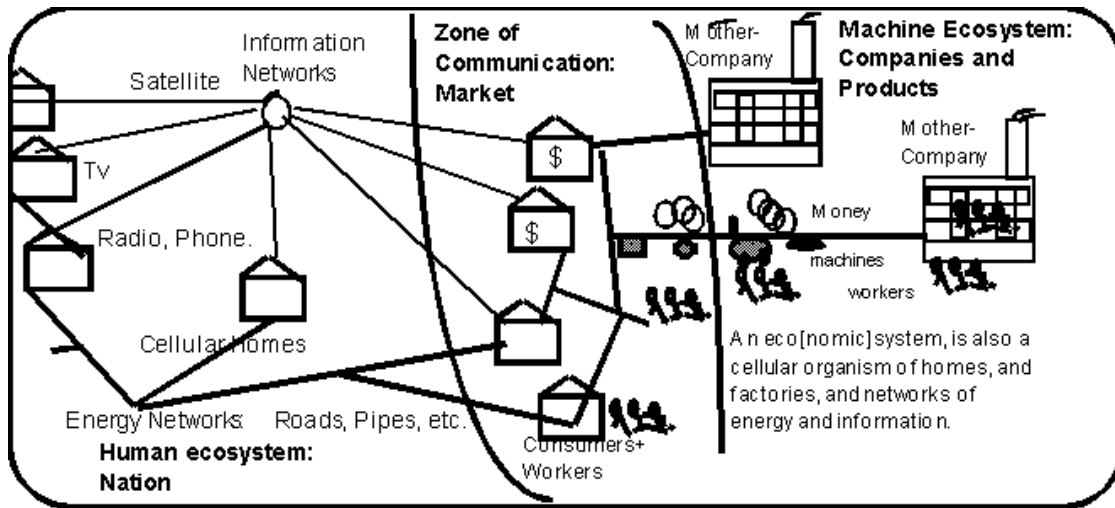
Information Networks

Satellite

Tv

Radio, Phone.

Cellular homes

Energy Networks

Roads, Pipes, etc.

Human ecosystem: Nation

Zone of Communication: Market

$

$

Consumers+ Workers

Mother-Company

Machine Ecosystem: Companies and Products

Mother-Company

Money

machines

workers

An eco[nomic]system, is also a cellular organism of homes, and factories, and networks of energy and information.